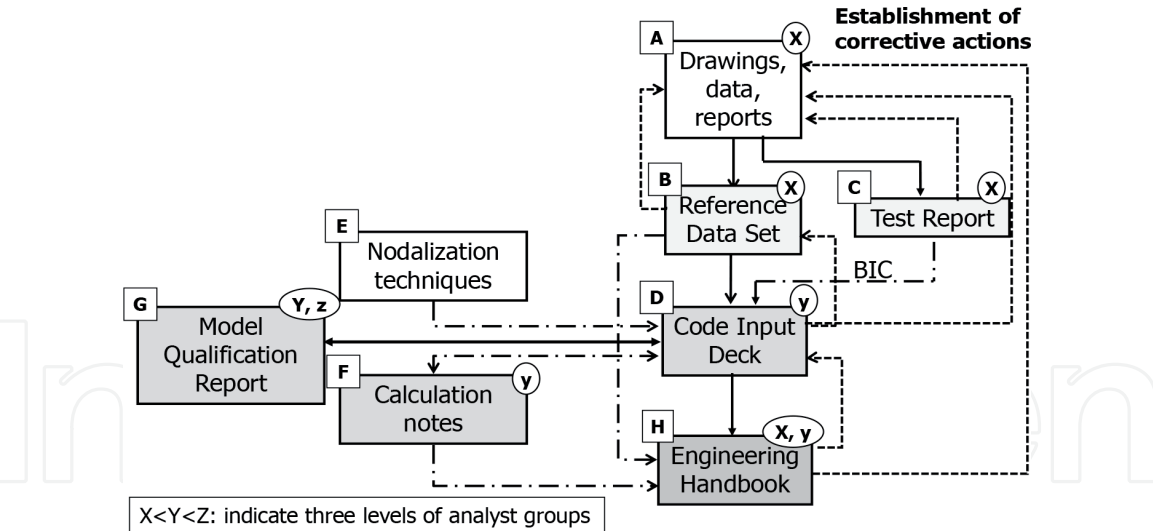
Establishment of corrective actions

A
X
Drawings, data, reports

B
X
Reference Data Set

C
X
Test Report

E
Nodalization techniques

BIC

G
Y, z
Model Qualification Report

D
y
Code Input Deck

F
y
Calculation notes

H
X, y
Engineering Handbook

X<Y<Z: indicate three levels of analyst groups